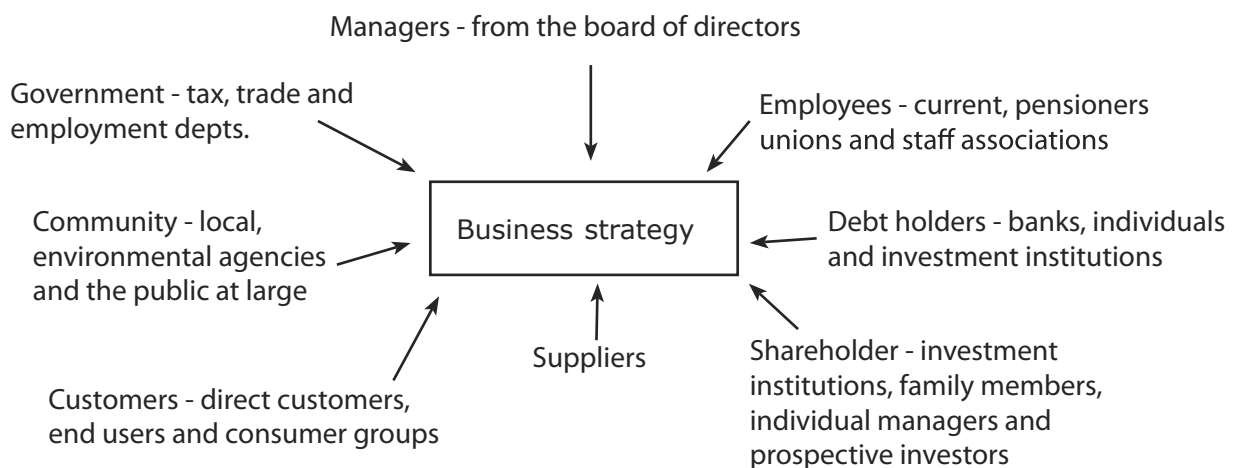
Managers - from the board of directors

Government - tax, trade and employment depts.

Employees - current, pensioners unions and staff associations

Community - local, environmental agencies and the public at large

Business strategy

Debt holders - banks, individuals and investment institutions

Suppliers

Shareholder - investment institutions, family members, individual managers and prospective investors

Customers - direct customers, end users and consumer groups